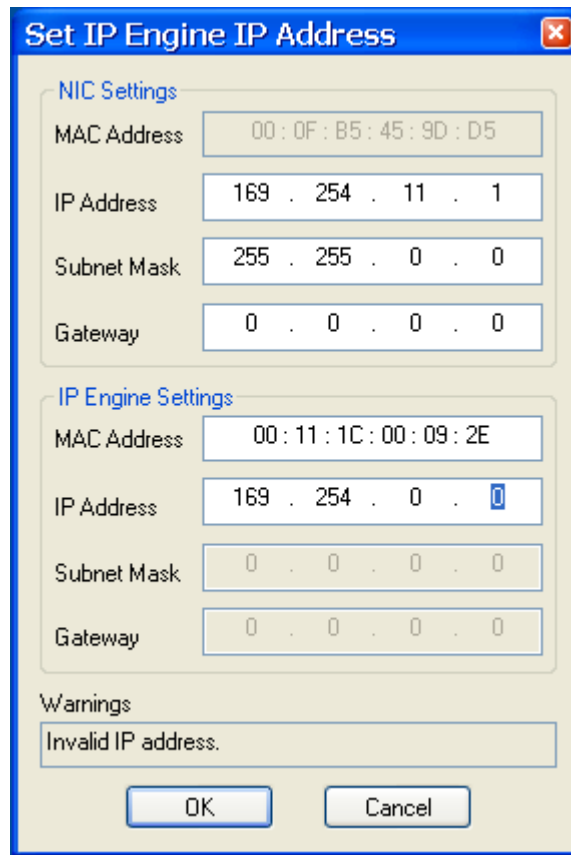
Set IP Engine IP Address

NIC Settings

MAC Address 00 : 0F : B5 : 45 : 9D : D5

IP Address 169 . 254 . 11 . 1

Subnet Mask 255 . 255 . 0 . 0

Gateway 0 . 0 . 0 . 0

IP Engine Settings

MAC Address 00 : 11 : 1C : 00 : 09 : 2E

IP Address 169 . 254 . 0 . 0

Subnet Mask 0 . 0 . 0 . 0

Gateway 0 . 0 . 0 . 0

Warnings

Invalid IP address.

OK Cancel